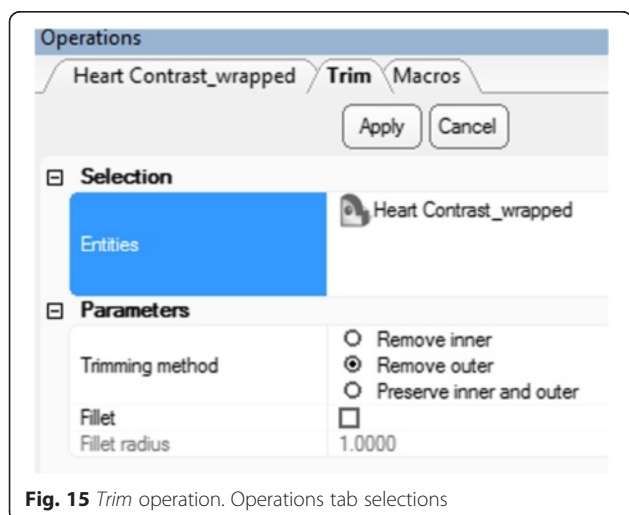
Operations

Heart Contrast_wrapped | Trim | Macros

Apply | Cancel

⊟ Selection

Entities | Heart Contrast_wrapped

⊟ Parameters

Trimming method | ○ Remove inner
◉ Remove outer
○ Preserve inner and outer

Fillet | ☐

Fillet radius | 1.0000

**Fig. 15** *Trim* operation. Operations tab selections